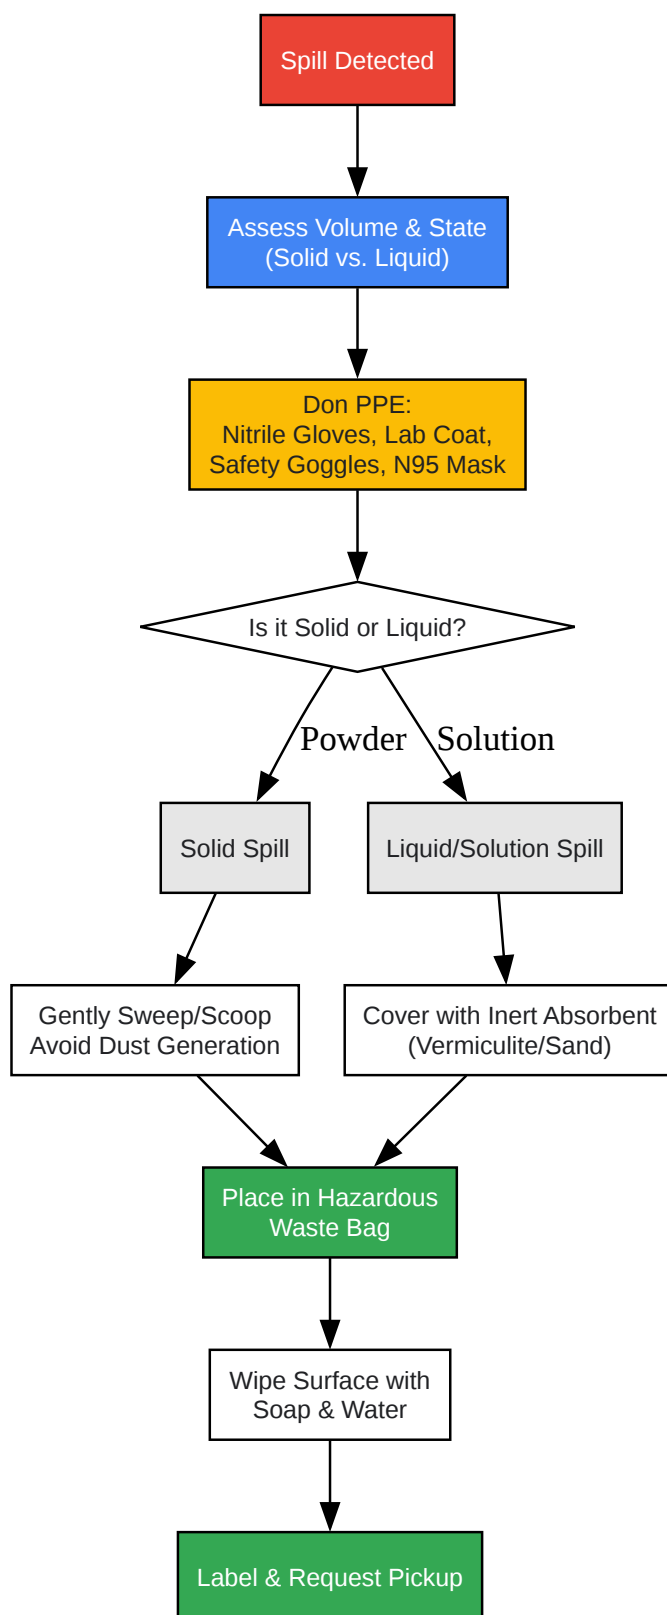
Spill Detected

Assess Volume & State
(Solid vs. Liquid)

Don PPE:
Nitrile Gloves, Lab Coat,
Safety Goggles, N95 Mask

Is it Solid or Liquid?

Powder

Solution

Solid Spill

Liquid/Solution Spill

Gently Sweep/Scoop
Avoid Dust Generation

Cover with Inert Absorbent
(Vermiculite/Sand)

Place in Hazardous
Waste Bag

Wipe Surface with
Soap & Water

Label & Request Pickup